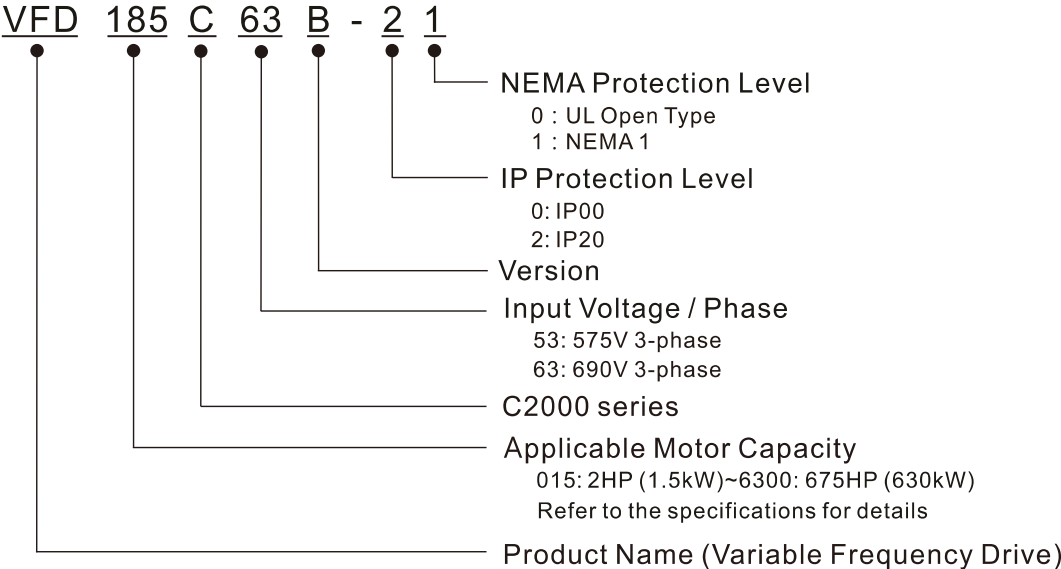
VFD 185 C 63 B - 2 1

NEMA Protection Level
0 : UL Open Type
1 : NEMA 1

IP Protection Level
0: IP00
2: IP20

Version

Input Voltage / Phase
53: 575V 3-phase
63: 690V 3-phase

C2000 series

Applicable Motor Capacity
015: 2HP (1.5kW)~6300: 675HP (630kW)
Refer to the specifications for details

Product Name (Variable Frequency Drive)